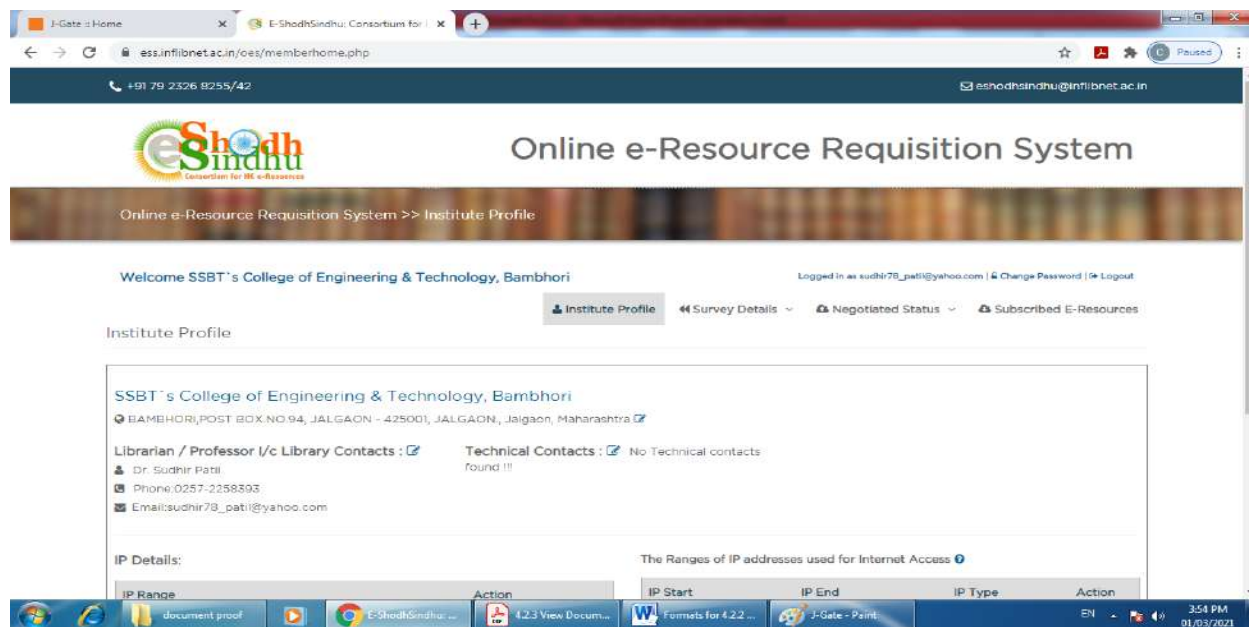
J-Gate :: Home
E-ShodhSindhu: Consortium for I
ess.inflibnet.ac.in/oes/memberhome.php
Paused

+91 79 2326 8255/42
eshodhsindhu@inflibnet.ac.in

eShodh Sindhu
Consortium for HE e-Resources

Online e-Resource Requisition System

Online e-Resource Requisition System >> Institute Profile

Welcome SSBT`s College of Engineering & Technology, Bambhori
Logged in as sudhir78_patil@yahoo.com | Change Password | Logout

Institute Profile
Survey Details
Negotiated Status
Subscribed E-Resources

Institute Profile

SSBT`s College of Engineering & Technology, Bambhori
BAMBHORI,POST BOX.NO.94, JALGAON - 425001, JALGAON., Jalgaon, Maharashtra

Librarian / Professor I/c Library Contacts :
Dr. Sudhir Patil
Phone:0257-2258393
Email:sudhir78_patil@yahoo.com

Technical Contacts : No Technical contacts found !!!

IP Details:

| IP Range | Action |
|---|---|

The Ranges of IP addresses used for Internet Access

| IP Start | IP End | IP Type | Action |
|---|---|---|---|

document proof
E-ShodhSindhu: ...
4.2.3 View Docum...
Formats for 4.2.2 ...
J-Gate - Paint
EN
3:54 PM
01/03/2021